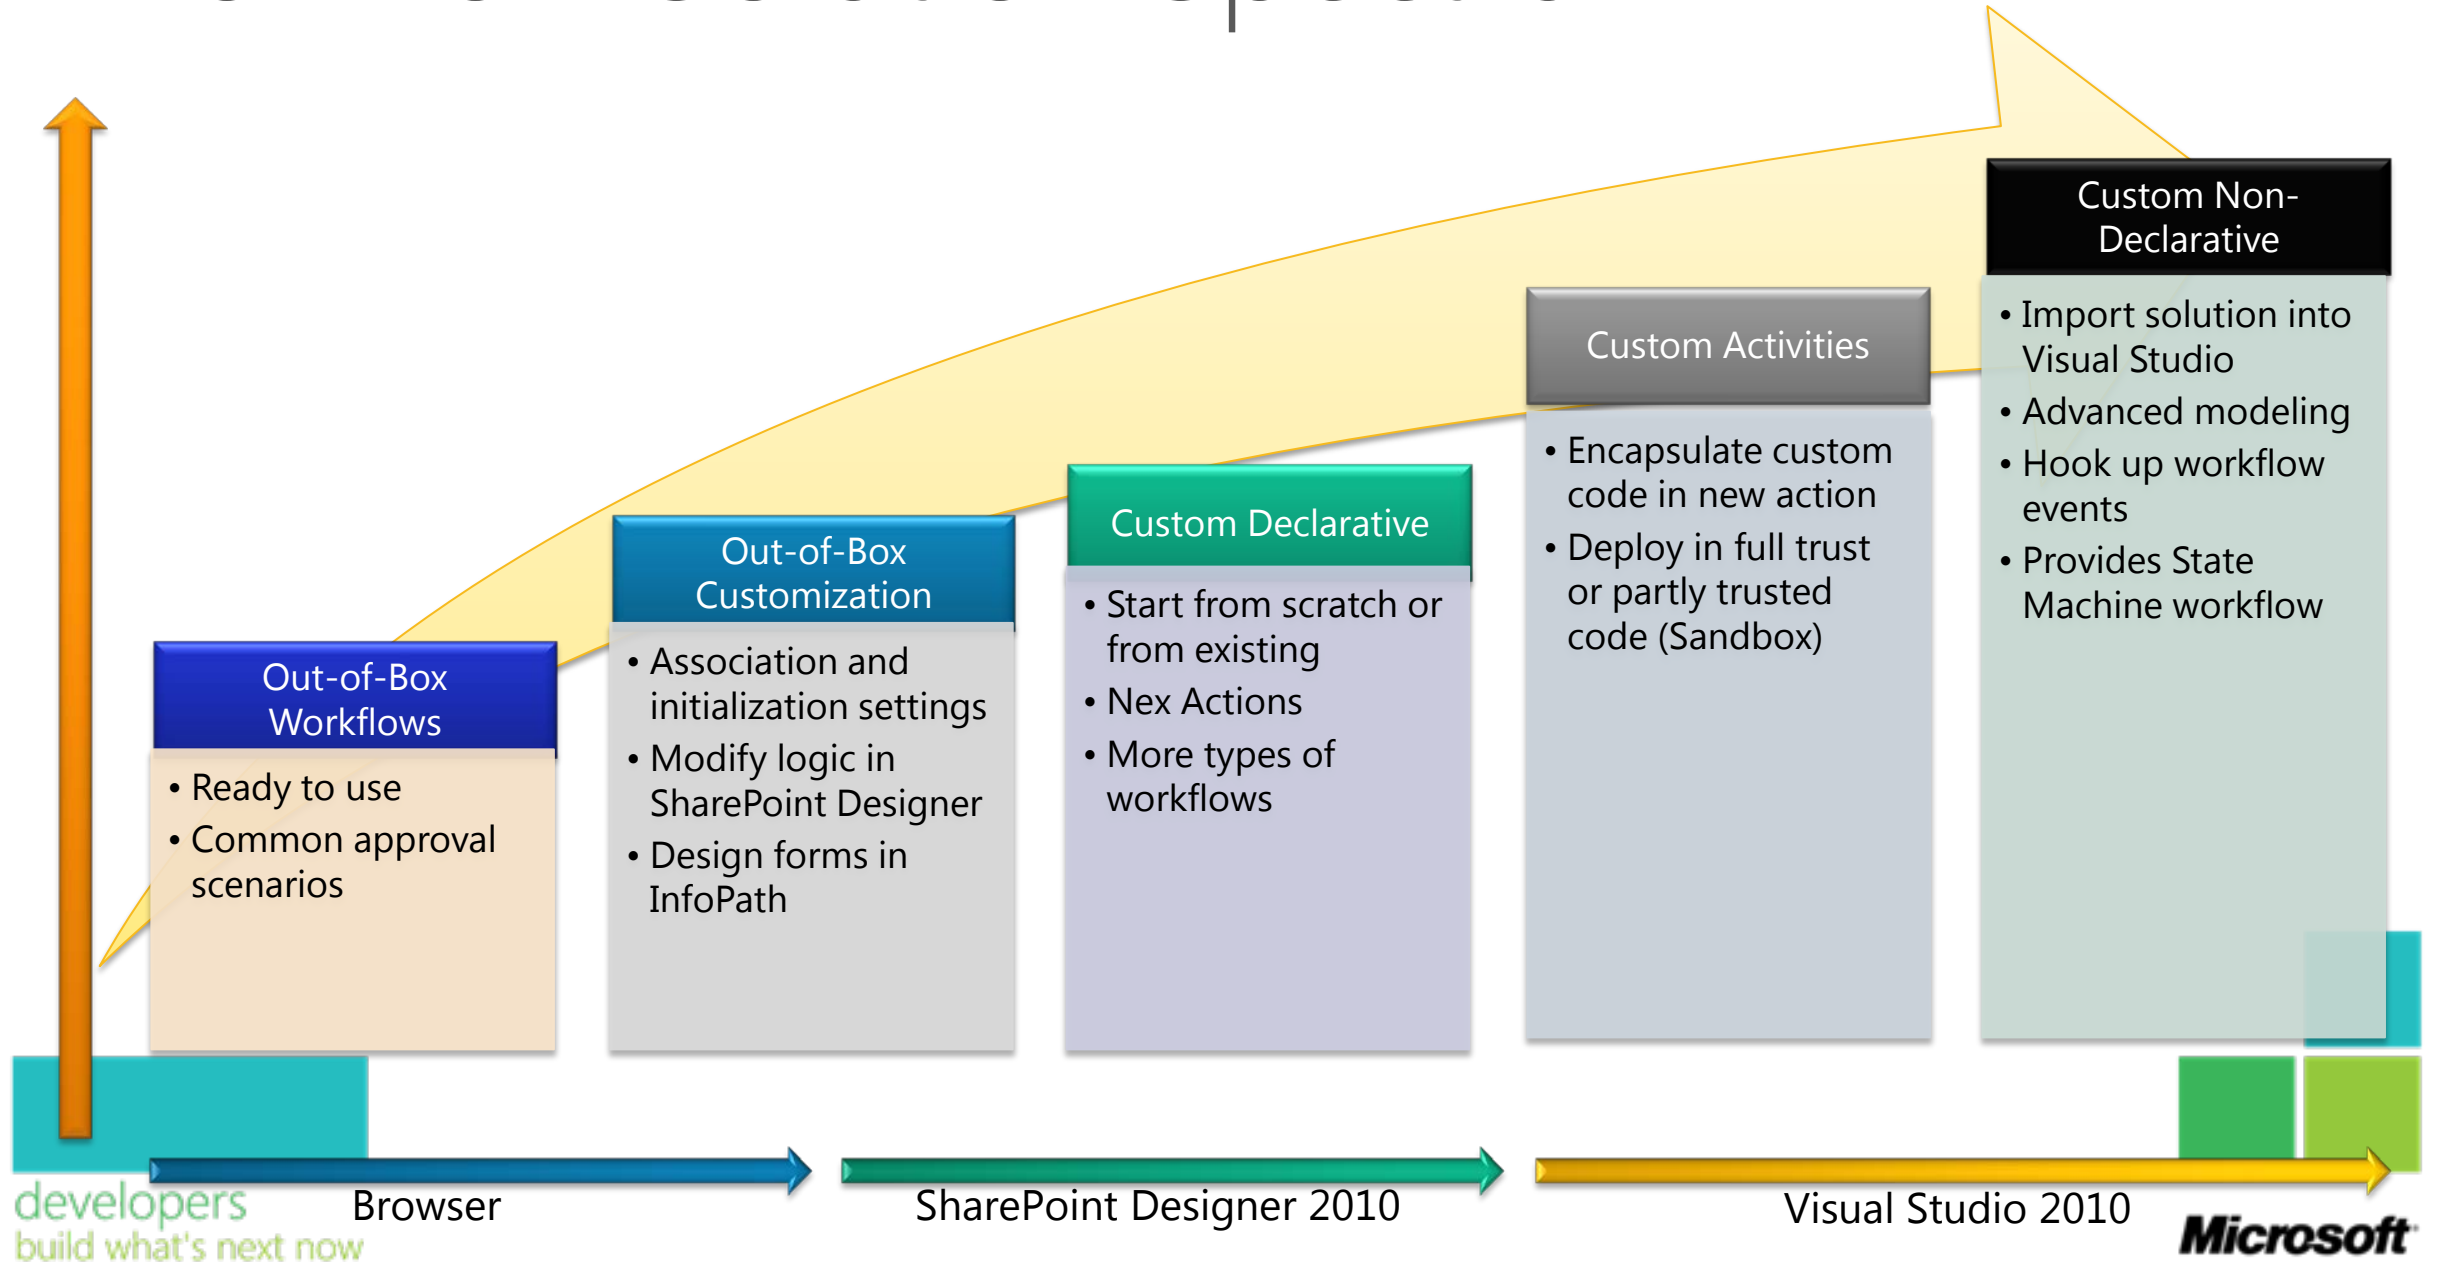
Custom Non-Declarative

• Import solution into Visual Studio
• Advanced modeling
• Hook up workflow events
• Provides State Machine workflow

Custom Activities

• Encapsulate custom code in new action
• Deploy in full trust or partly trusted code (Sandbox)

Custom Declarative

• Start from scratch or from existing
• Nex Actions
• More types of workflows

Out-of-Box Customization

• Association and initialization settings
• Modify logic in SharePoint Designer
• Design forms in InfoPath

Out-of-Box Workflows

• Ready to use
• Common approval scenarios

Browser

SharePoint Designer 2010

Visual Studio 2010

developers
build what's next now

Microsoft